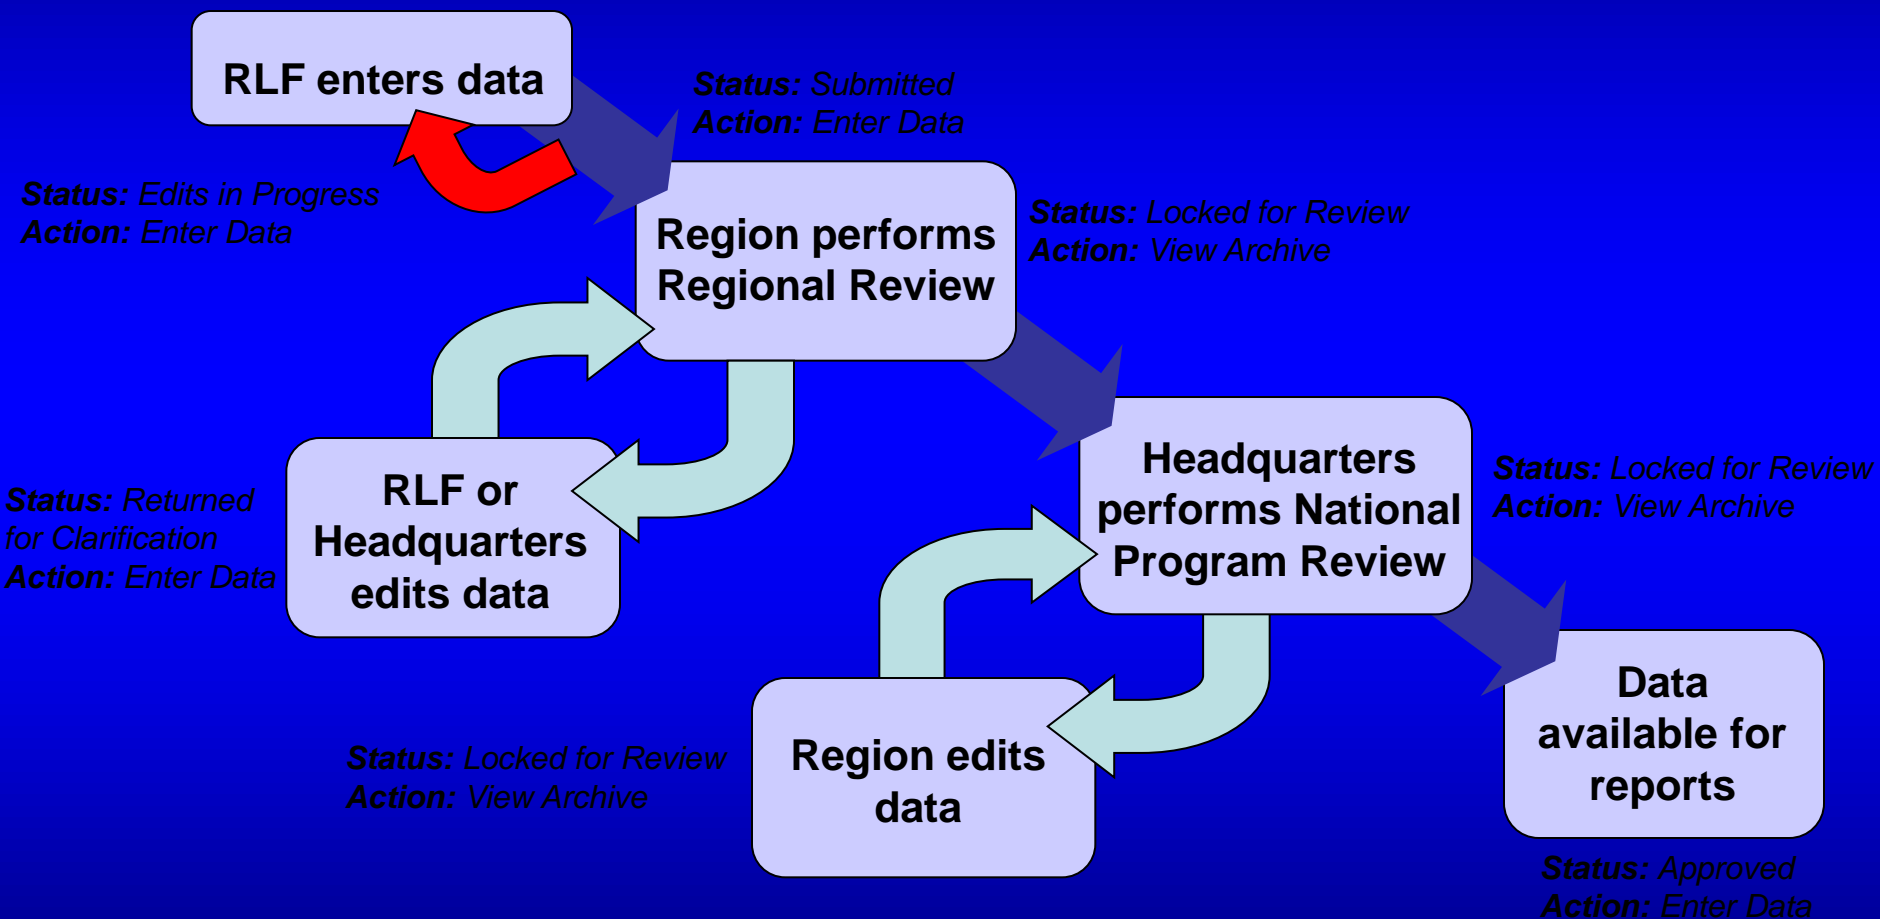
RLF enters data

Status: Submitted
Action: Enter Data

Status: Edits in Progress
Action: Enter Data

Region performs Regional Review

Status: Locked for Review
Action: View Archive

Status: Returned for Clarification
Action: Enter Data

RLF or Headquarters edits data

Headquarters performs National Program Review

Status: Locked for Review
Action: View Archive

Status: Locked for Review
Action: View Archive

Region edits data

Data available for reports

Status: Approved
Action: Enter Data